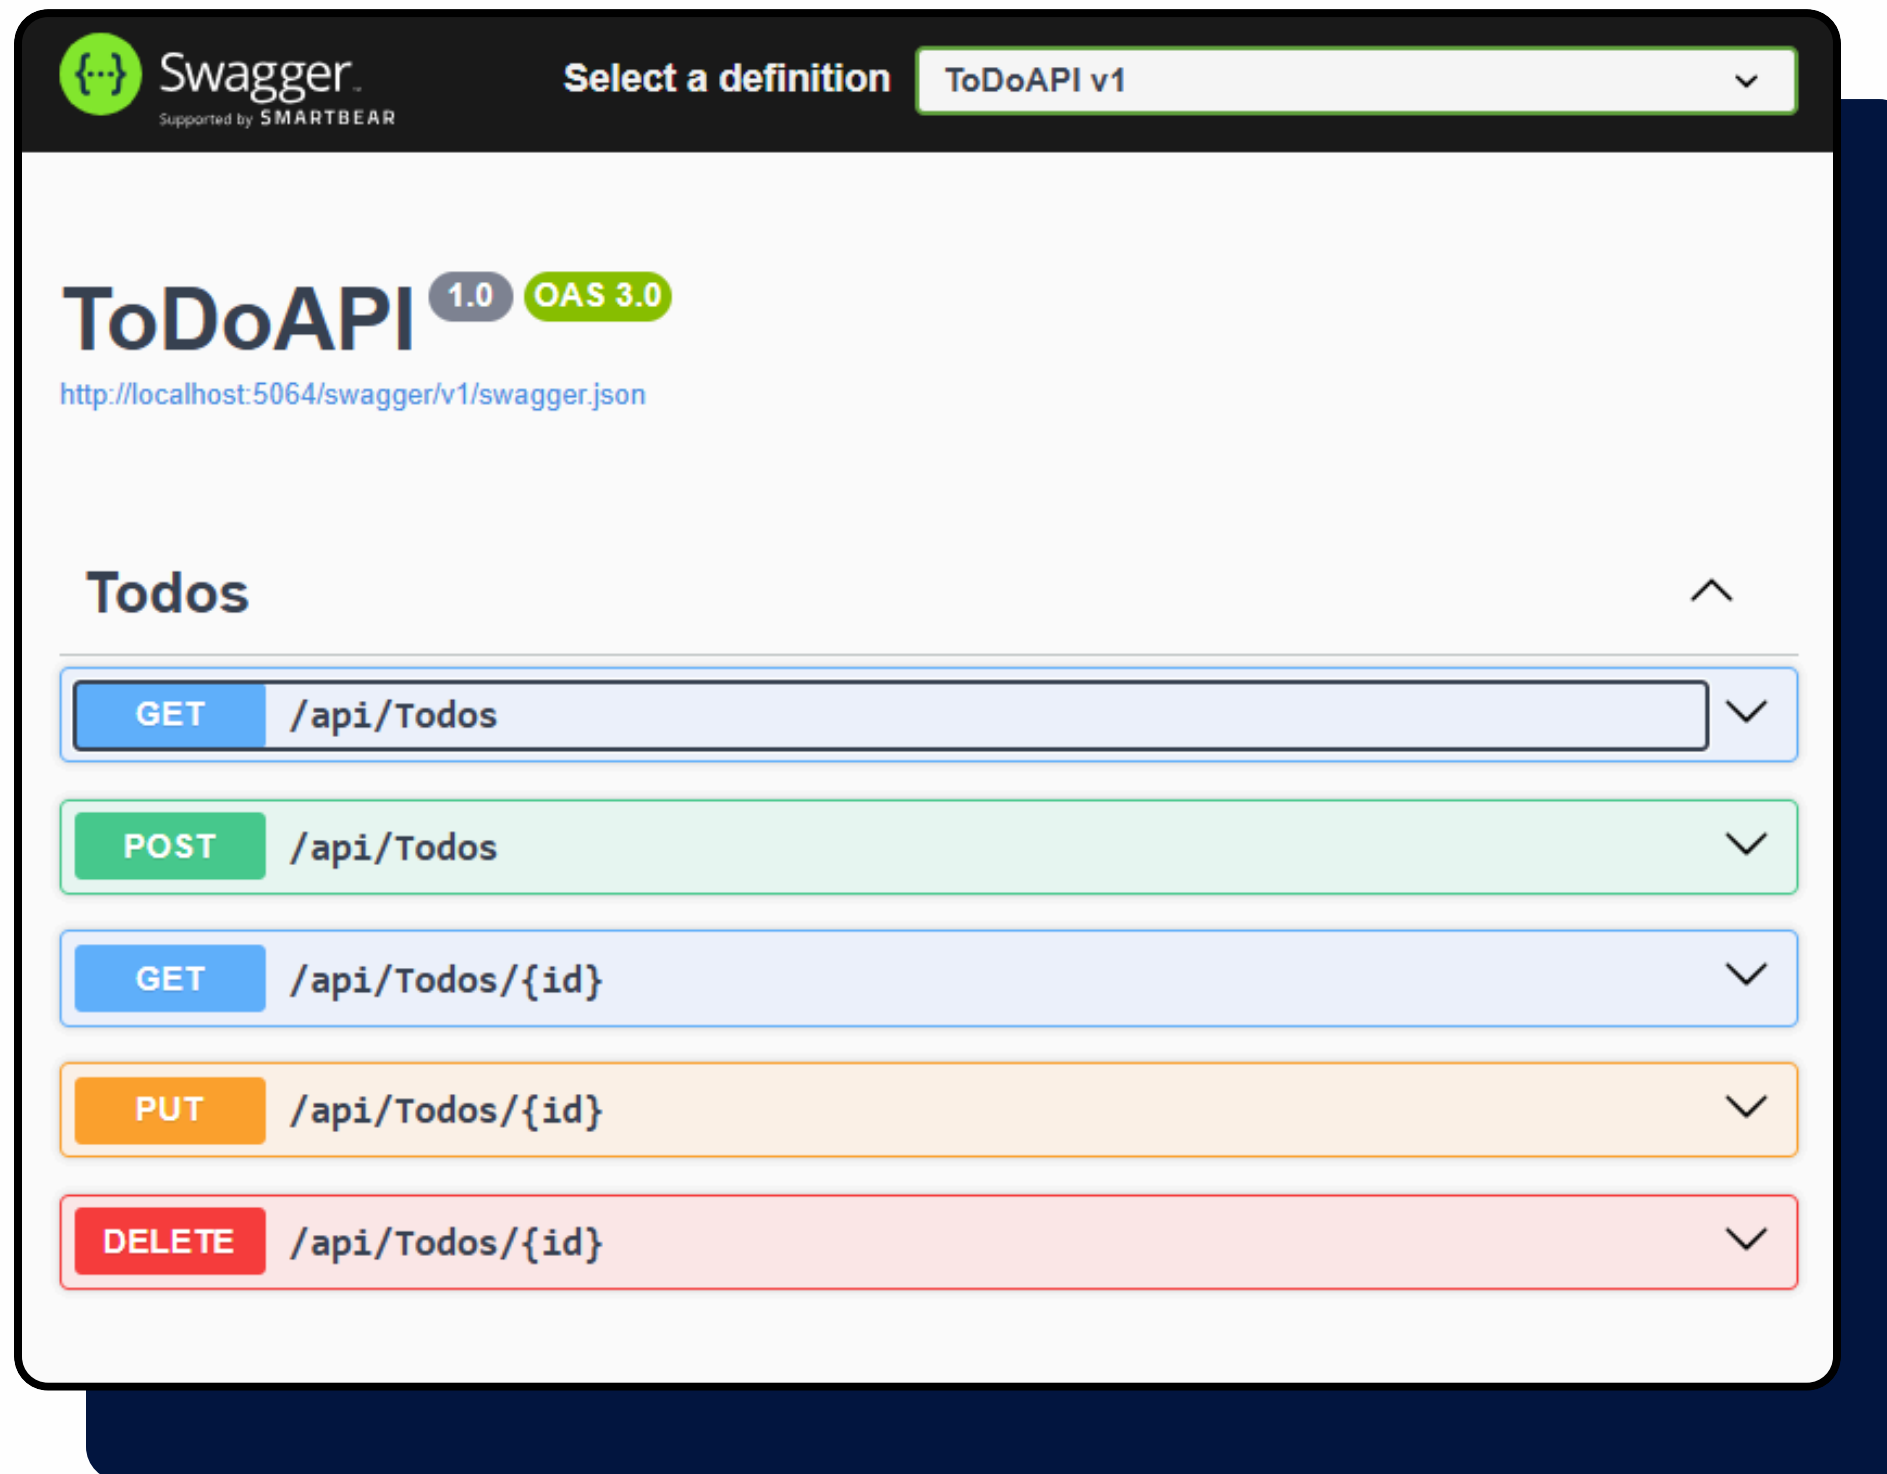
{...} Swagger
Supported by SMARTBEAR

Select a definition ToDoAPI v1

ToDoAPI 1.0 OAS 3.0
http://localhost:5064/swagger/v1/swagger.json

Todos

GET /api/Todos

POST /api/Todos

GET /api/Todos/{id}

PUT /api/Todos/{id}

DELETE /api/Todos/{id}